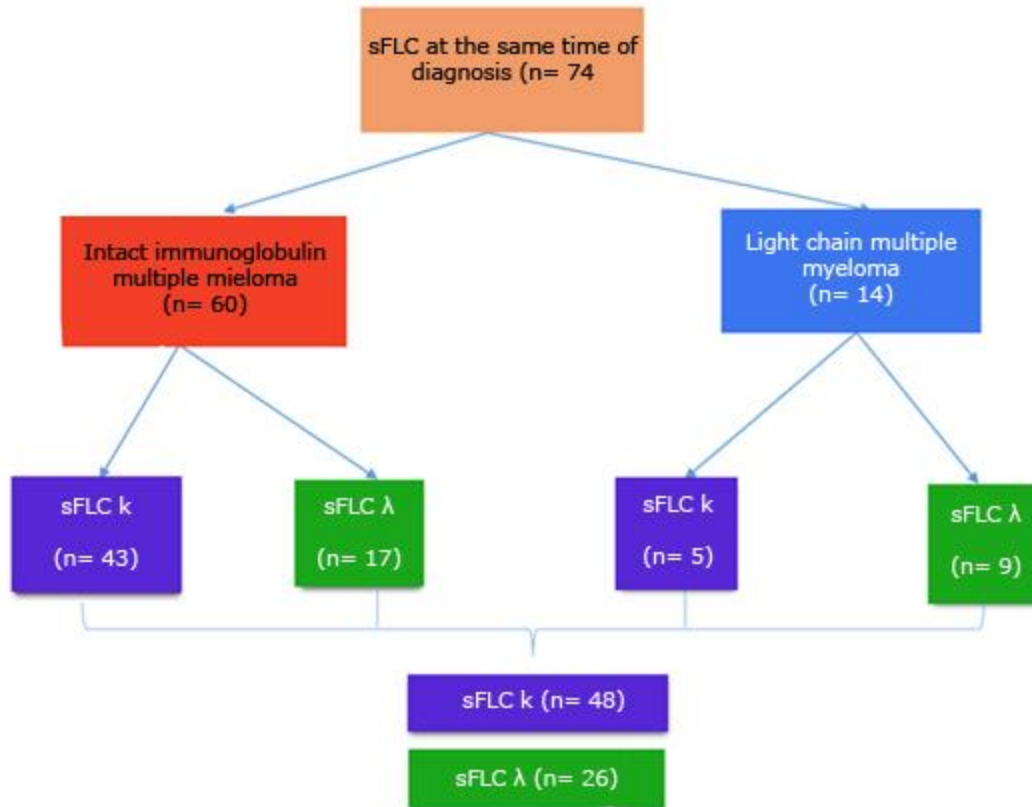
sFLC at the same time of diagnosis (n= 74

Intact immunoglobulin multiple mieloma (n= 60)

Light chain multiple myeloma (n= 14)

sFLC k

(n= 43)

sFLC λ

(n= 17)

sFLC k

(n= 5)

sFLC λ

(n= 9)

sFLC k (n= 48)

sFLC λ (n= 26)